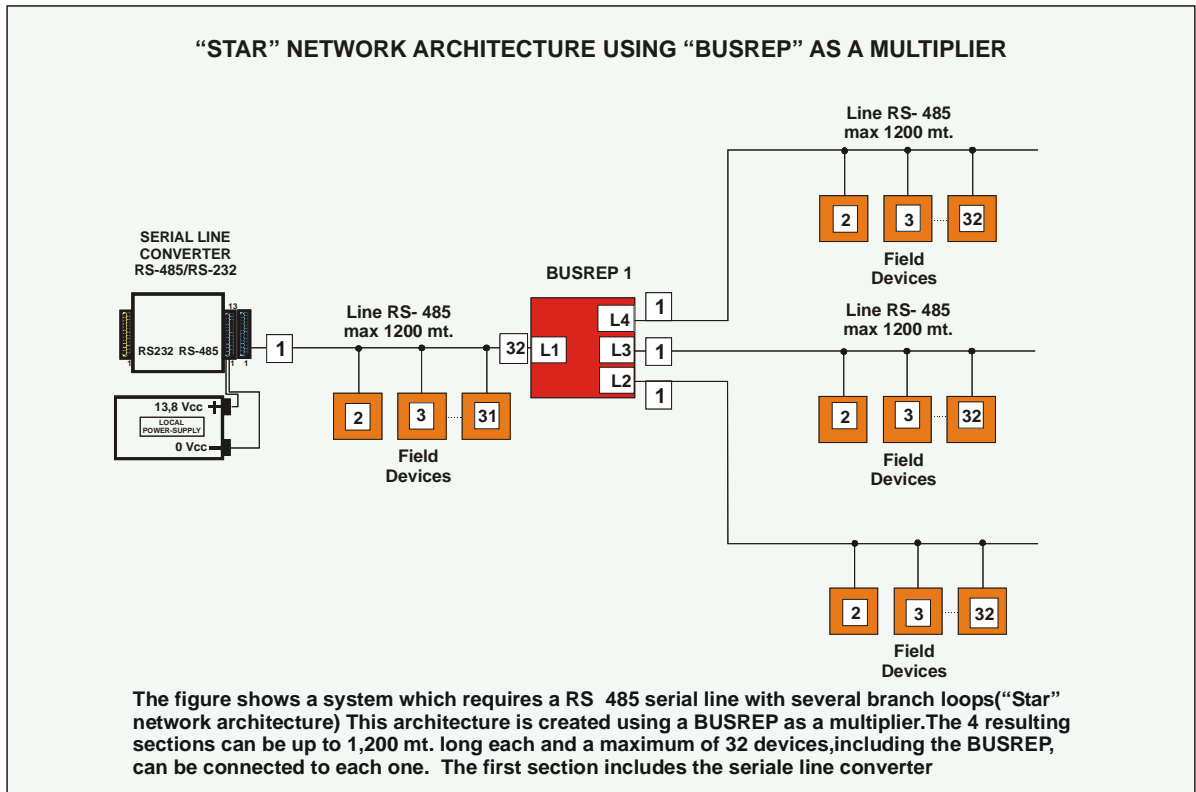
"STAR" NETWORK ARCHITECTURE USING "BUSREP" AS A MULTIPLIER

SERIAL LINE CONVERTER RS-485/RS-232

13

RS232 RS-485

1 1

13,8 Vcc +

LOCAL POWER-SUPPLY

0 Vcc

1

Line RS- 485 max 1200 mt.

2

3

31

Field Devices

32

BUSREP 1

L1

L4

L3

L2

1

1

1

Line RS- 485 max 1200 mt.

2

3

32

Field Devices

Line RS- 485 max 1200 mt.

2

3

32

Field Devices

2

3

32

Field Devices

The figure shows a system which requires a RS 485 serial line with several branch loops("Star" network architecture) This architecture is created using a BUSREP as a multiplier.The 4 resulting sections can be up to 1,200 mt. long each and a maximum of 32 devices,including the BUSREP, can be connected to each one. The first section includes the seriale line converter